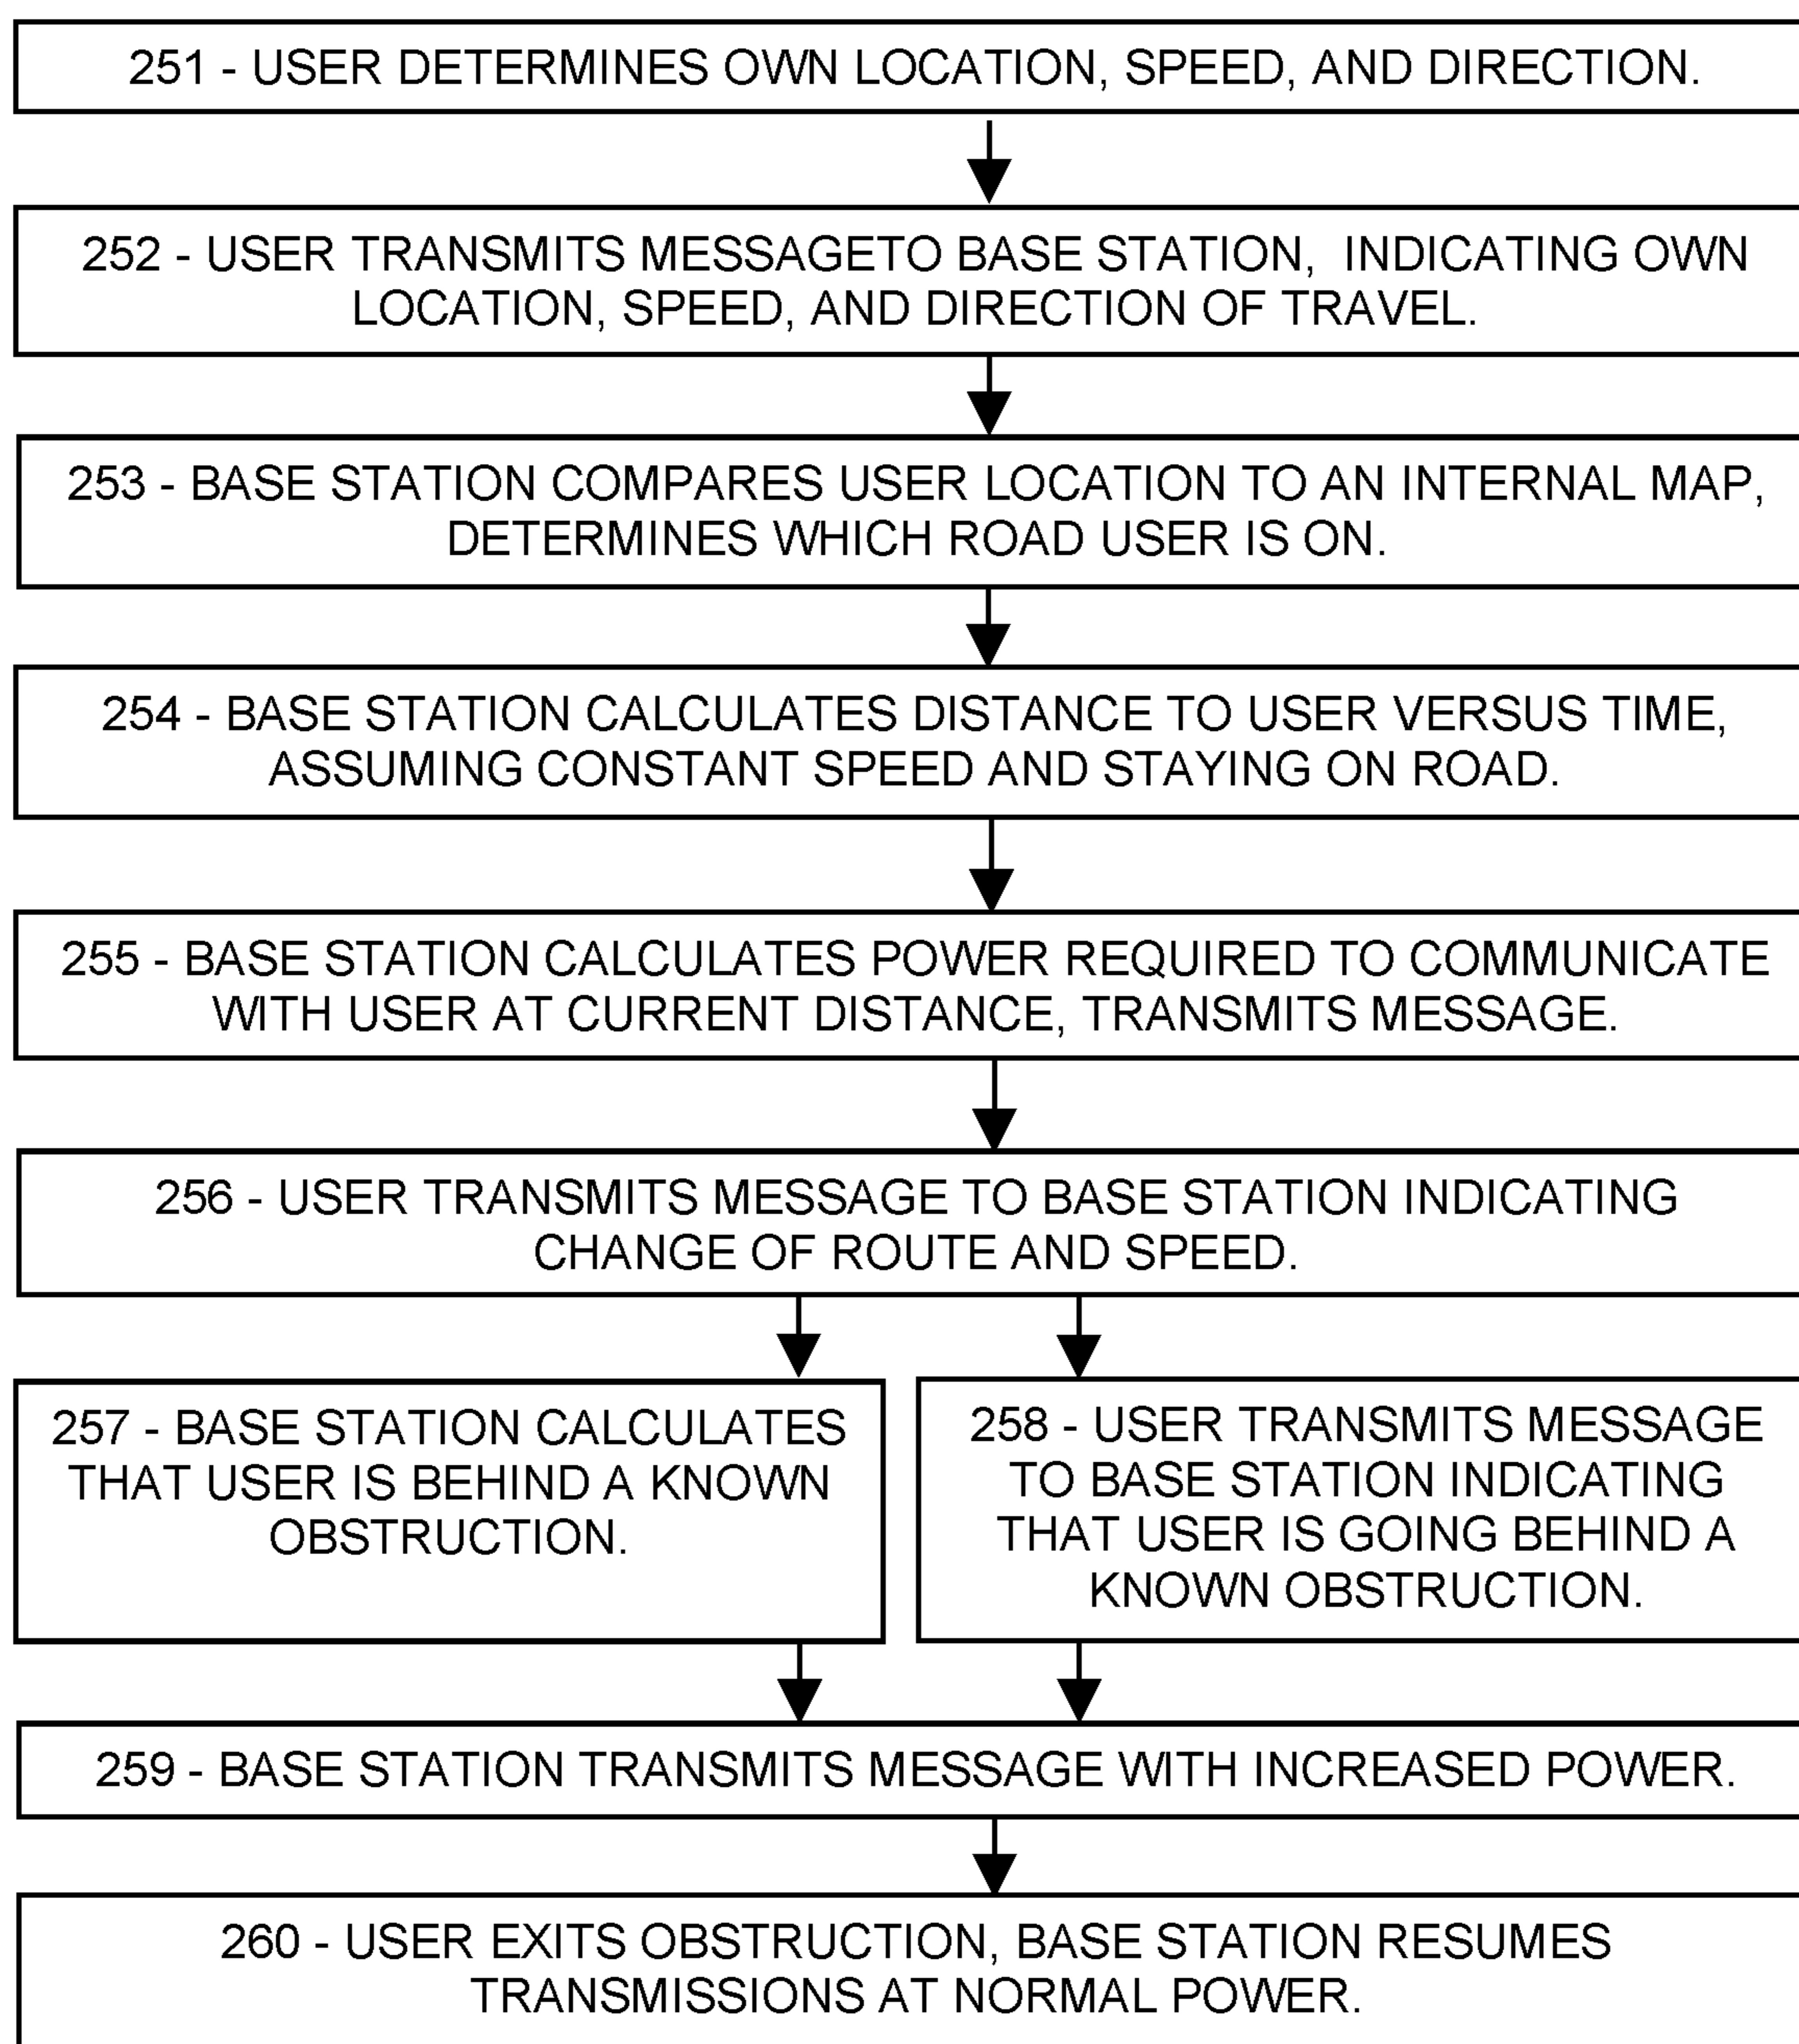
251 - USER DETERMINES OWN LOCATION, SPEED, AND DIRECTION.

252 - USER TRANSMITS MESSAGETO BASE STATION, INDICATING OWN LOCATION, SPEED, AND DIRECTION OF TRAVEL.

253 - BASE STATION COMPARES USER LOCATION TO AN INTERNAL MAP, DETERMINES WHICH ROAD USER IS ON.

254 - BASE STATION CALCULATES DISTANCE TO USER VERSUS TIME, ASSUMING CONSTANT SPEED AND STAYING ON ROAD.

255 - BASE STATION CALCULATES POWER REQUIRED TO COMMUNICATE WITH USER AT CURRENT DISTANCE, TRANSMITS MESSAGE.

256 - USER TRANSMITS MESSAGE TO BASE STATION INDICATING CHANGE OF ROUTE AND SPEED.

257 - BASE STATION CALCULATES THAT USER IS BEHIND A KNOWN OBSTRUCTION.

258 - USER TRANSMITS MESSAGE TO BASE STATION INDICATING THAT USER IS GOING BEHIND A KNOWN OBSTRUCTION.

259 - BASE STATION TRANSMITS MESSAGE WITH INCREASED POWER.

260 - USER EXITS OBSTRUCTION, BASE STATION RESUMES TRANSMISSIONS AT NORMAL POWER.